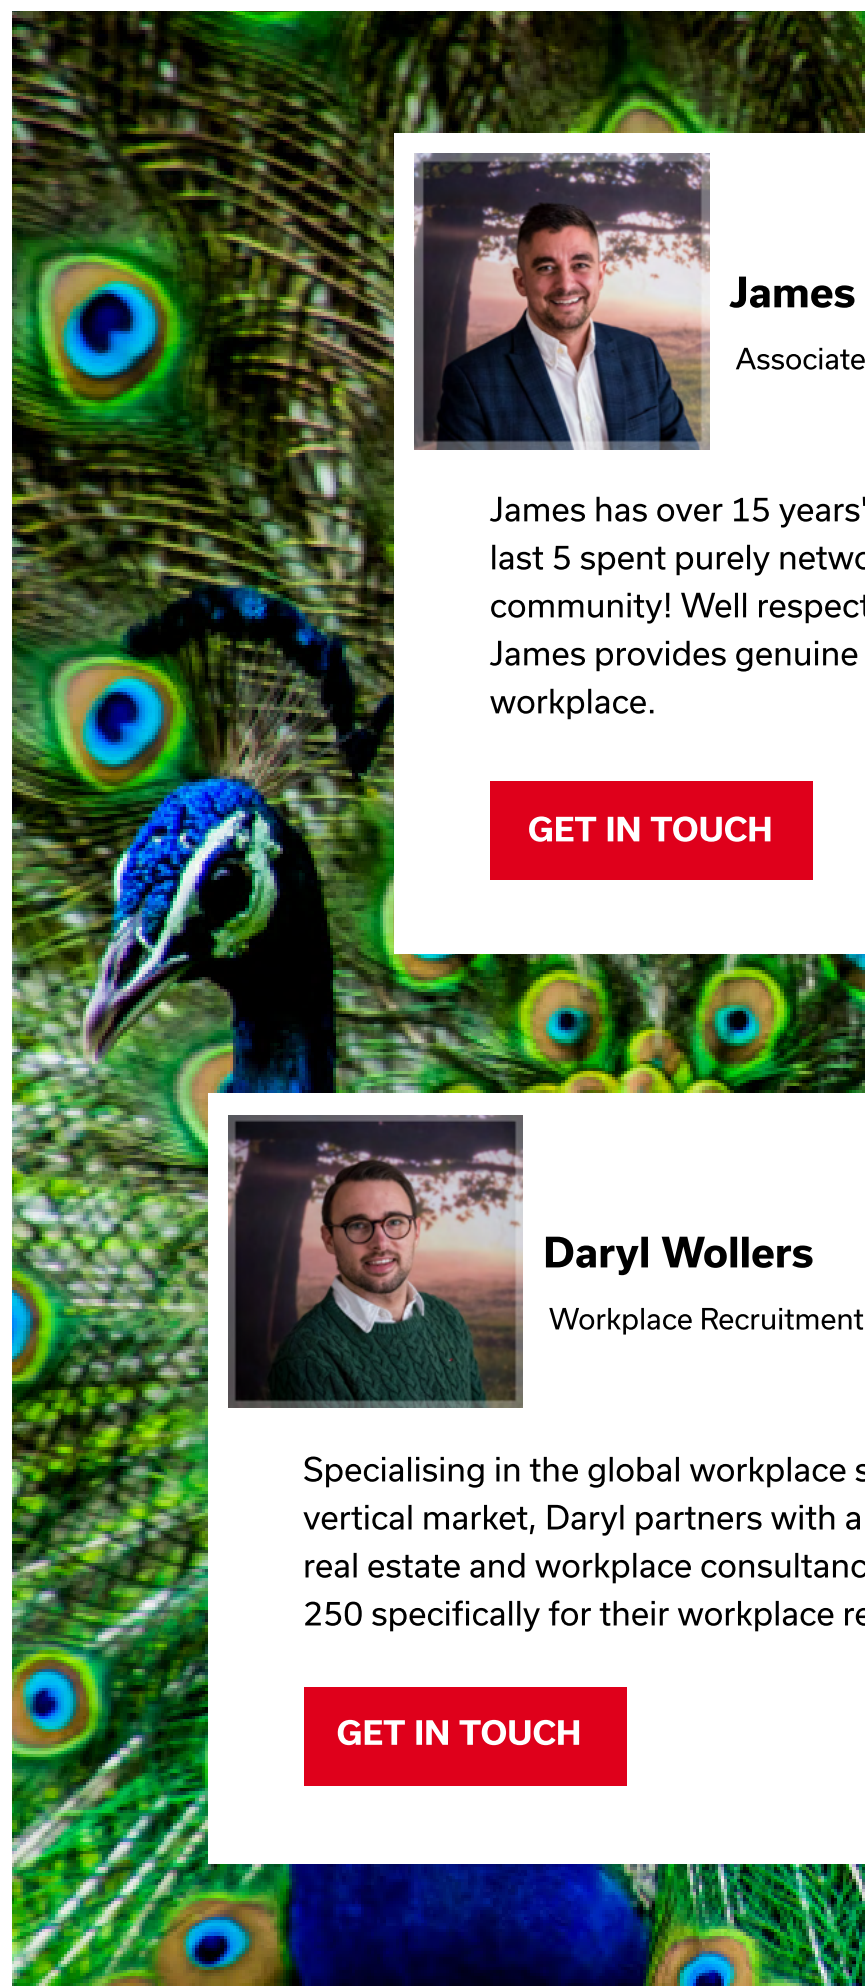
James

Associate

James has over 15 years' last 5 spent purely netwo community! Well respect James provides genuine workplace.

GET IN TOUCH

Daryl Wollers

Workplace Recruitment

Specialising in the global workplace s vertical market, Daryl partners with a real estate and workplace consultanc 250 specifically for their workplace re

GET IN TOUCH